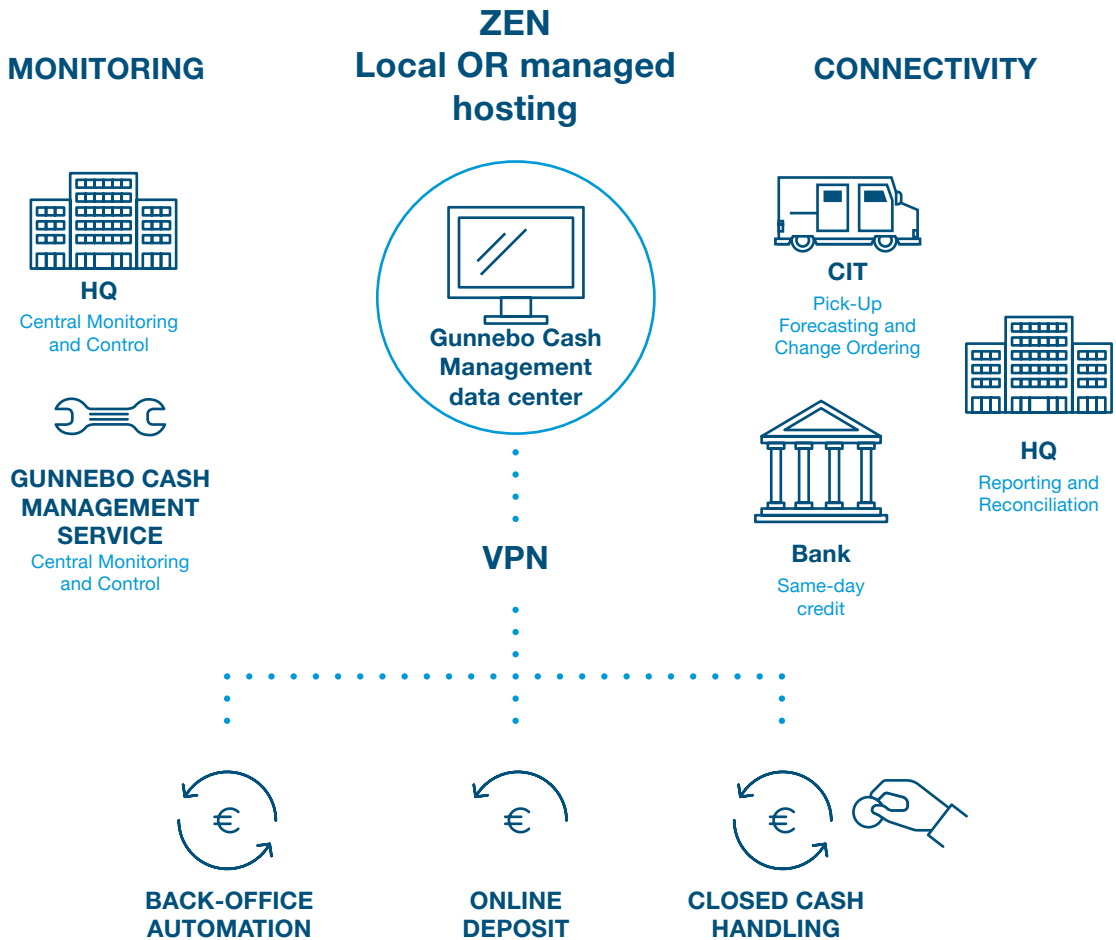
MONITORING

ZEN
Local OR managed hosting

CONNECTIVITY

HQ
Central Monitoring and Control

GUNNEBO CASH MANAGEMENT SERVICE
Central Monitoring and Control

Gunnebo Cash Management data center

VPN

CIT
Pick-Up Forecasting and Change Ordering

HQ
Reporting and Reconciliation

Bank
Same-day credit

€

BACK-OFFICE AUTOMATION

€

ONLINE DEPOSIT

€

CLOSED CASH HANDLING